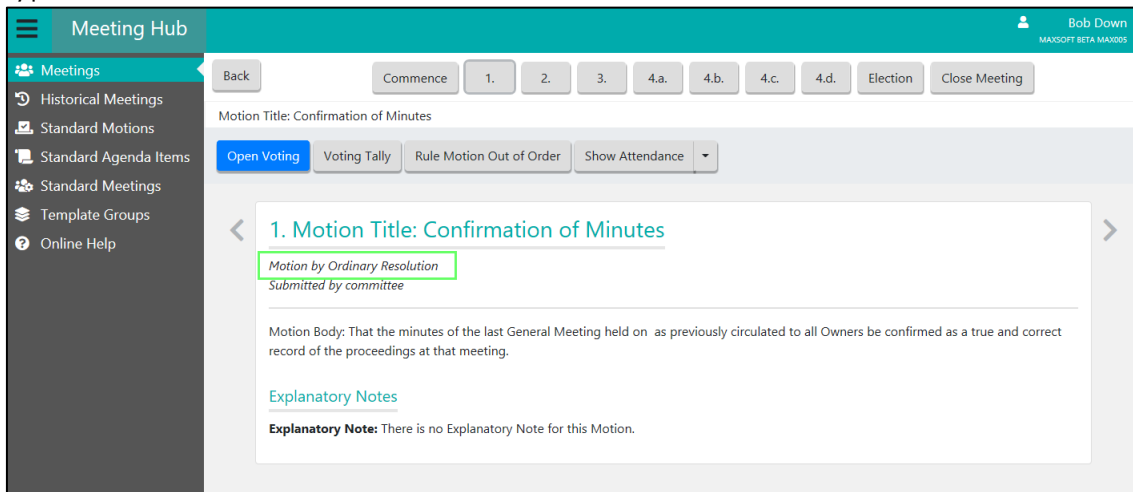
Meeting Hub

Bob Down
MAXSOFT BETA MAX005

Meetings
Historical Meetings
Standard Motions
Standard Agenda Items
Standard Meetings
Template Groups
Online Help

Back

Commence 1. 2. 3. 4.a. 4.b. 4.c. 4.d. Election Close Meeting

Motion Title: Confirmation of Minutes

Open Voting Voting Tally Rule Motion Out of Order Show Attendance

1. Motion Title: Confirmation of Minutes

*Motion by Ordinary Resolution*
*Submitted by committee*

Motion Body: That the minutes of the last General Meeting held on as previously circulated to all Owners be confirmed as a true and correct record of the proceedings at that meeting.

Explanatory Notes

**Explanatory Note:** There is no Explanatory Note for this Motion.